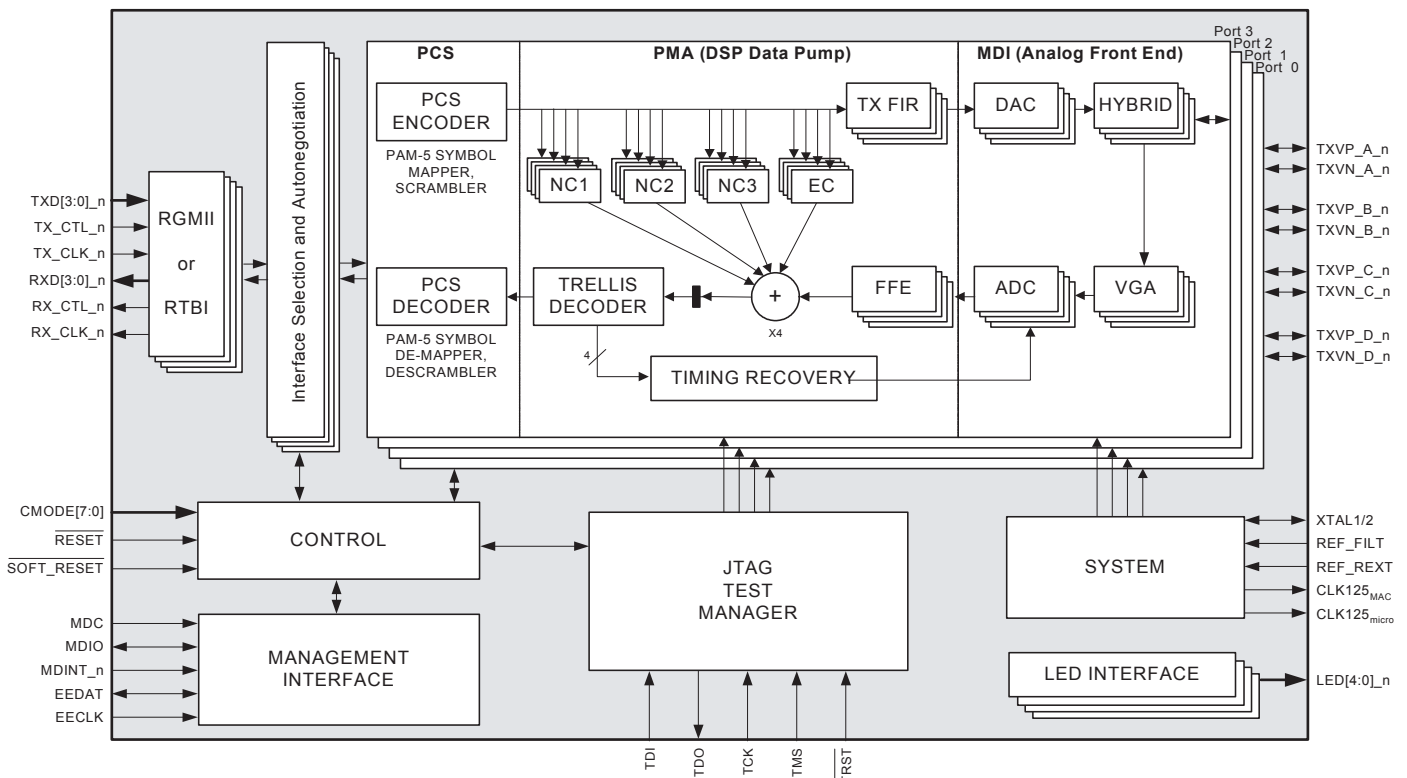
Port 3
Port 2
Port 1
Port 0

PCS
PMA (DSP Data Pump)
MDI (Analog Front End)

Interface Selection and Autonegotiation

PCS ENCODER
PAM-5 SYMBOL MAPPER, SCRAMBLER

TX FIR
DAC
HYBRID

NC1
NC2
NC3
EC

TXD[3:0]_n
TX_CTL_n
TX_CLK_n
RXD[3:0]_n
RX_CTL_n
RX_CLK_n

RGMII
or
RTBI

PCS DECODER
PAM-5 SYMBOL DE-MAPPER, DESCRAMBLER

TRELLIS DECODER
+
X4
FFE
ADC
VGA

4
TIMING RECOVERY

TXVP_A_n
TXVN_A_n
TXVP_B_n
TXVN_B_n
TXVP_C_n
TXVN_C_n
TXVP_D_n
TXVN_D_n

CMODE[7:0]
$\overline{RESET}$
$\overline{SOFT\_RESET}$

CONTROL

MDC
MDIO
MDINT_n
EEDAT
EECLK

MANAGEMENT INTERFACE

JTAG
TEST
MANAGER

TDI
TDO
TCK
TMS
$\overline{TRST}$

SYSTEM

XTAL1/2
REF_FILT
REF_REXT
$CLK125_{MAC}$
$CLK125_{micro}$

LED INTERFACE
LED[4:0]_n